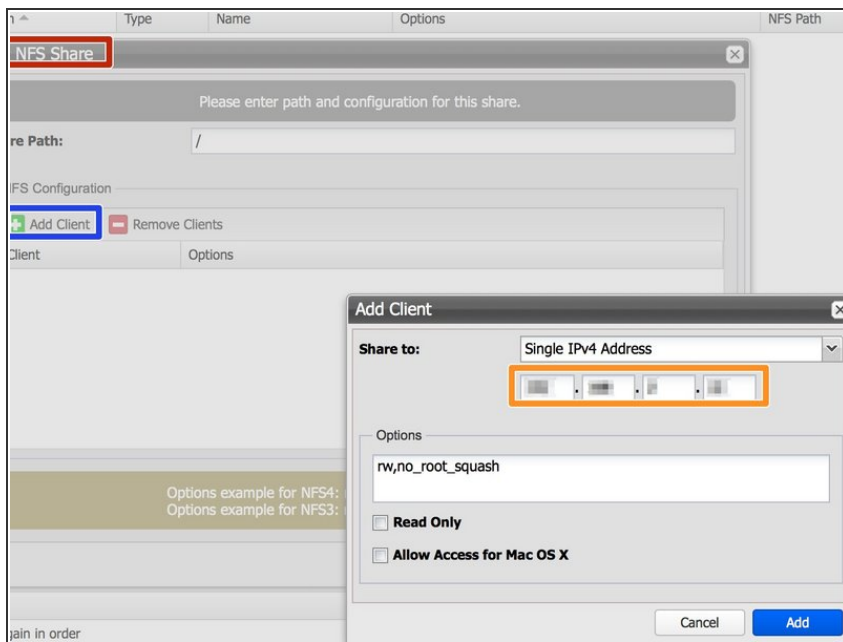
Type | Name | Options | NFS Path

NFS Share

Please enter path and configuration for this share.

re Path: /

FS Configuration

Add Client  Remove Clients

Client | Options

Options example for NFS4:
Options example for NFS3:

jain in order

Add Client

Share to: Single IPv4 Address

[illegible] . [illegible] . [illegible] . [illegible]

Options

rw,no_root_squash

Read Only

Allow Access for Mac OS X

Cancel  Add